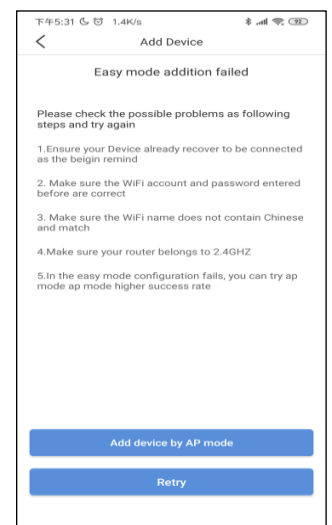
下午5:31 1.4K/s

<

Add Device

Easy mode addition failed

Please check the possible problems as following steps and try again

1.Ensure your Device already recover to be connected as the beigin remind

2. Make sure the WiFi account and password entered before are correct

3. Make sure the WiFi name does not contain Chinese and match

4.Make sure your router belongs to 2.4GHZ

5.In the easy mode configuration fails, you can try ap mode ap mode higher success rate

Add device by AP mode

Retry